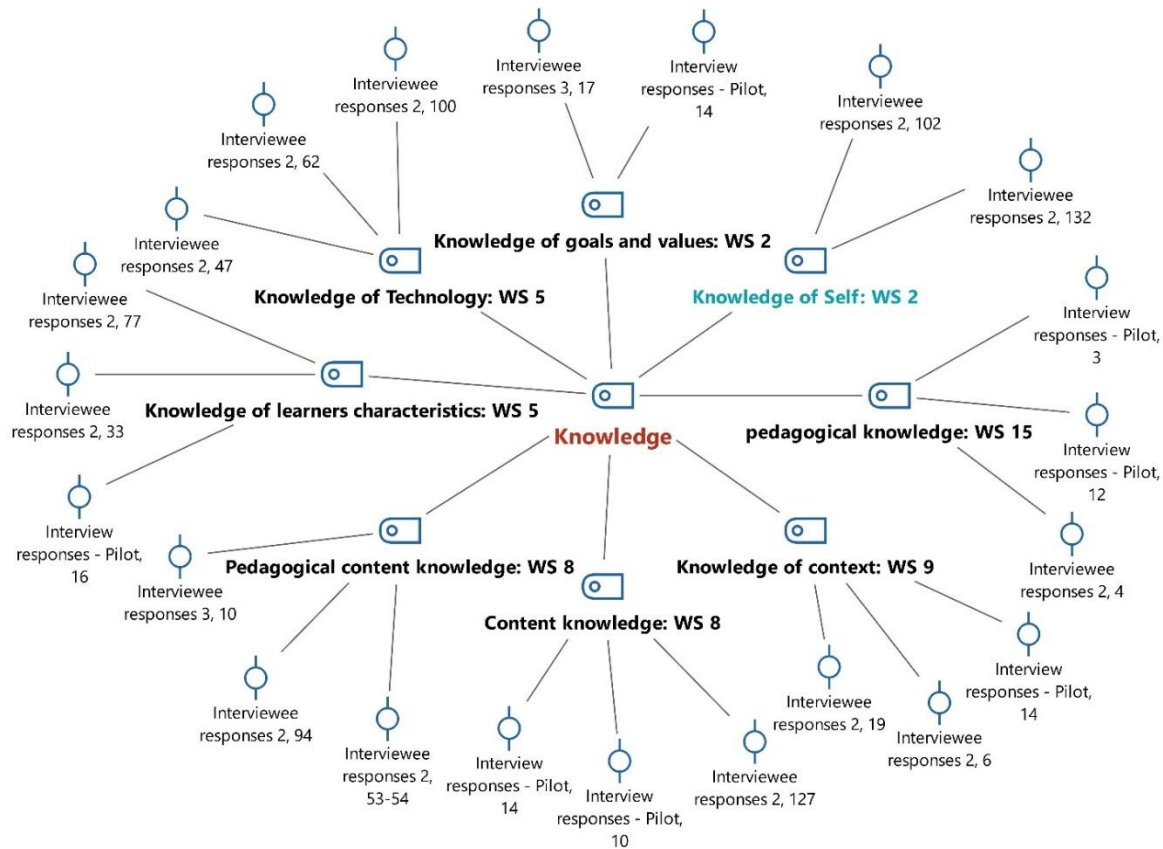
Interviewee responses 3, 17

Interview responses - Pilot, 14

Interviewee responses 2, 100

Interviewee responses 2, 62

Interviewee responses 2, 102

Interviewee responses 2, 132

Interviewee responses 2, 47

Knowledge of goals and values: WS 2

Interviewee responses 2, 77

Knowledge of Technology: WS 5

Knowledge of Self: WS 2

Interview responses - Pilot, 3

Interviewee responses 2, 33

Knowledge of learners characteristics: WS 5

Knowledge

pedagogical knowledge: WS 15

Interview responses - Pilot, 12

Interview responses - Pilot, 16

Interviewee responses 3, 10

Pedagogical content knowledge: WS 8

Knowledge of context: WS 9

Interviewee responses 2, 4

Content knowledge: WS 8

Interview responses - Pilot, 14

Interviewee responses 2, 94

Interviewee responses 2, 19

Interviewee responses 2, 53-54

Interviewee responses 2, 6

Interview responses - Pilot, 14

Interviewee responses 2, 127

Interview responses - Pilot, 10